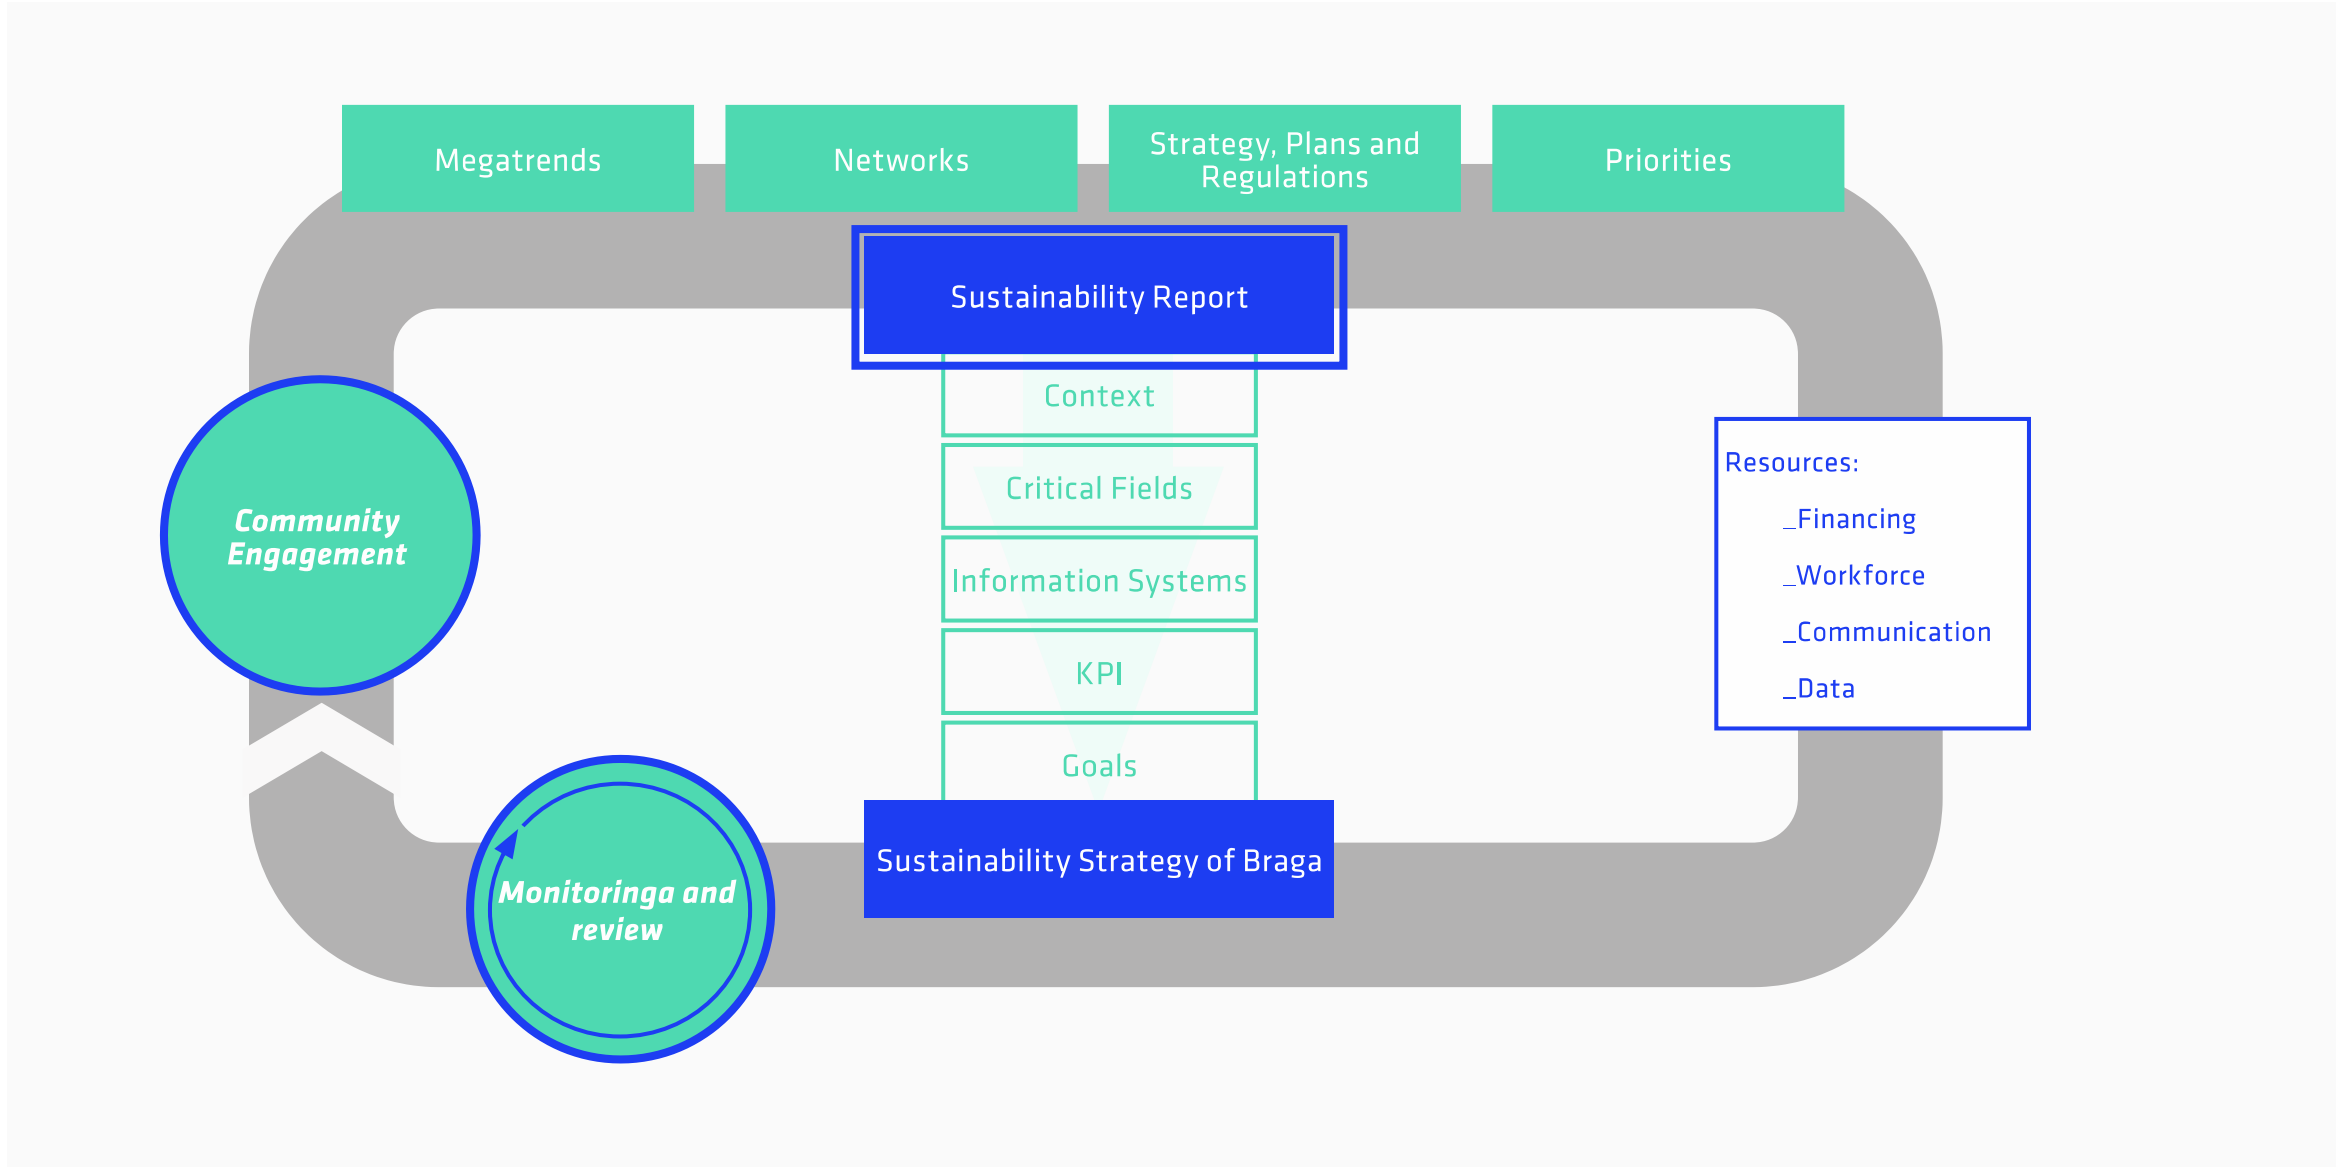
Megatrends

Networks

Strategy, Plans and Regulations

Priorities

Sustainability Report

Context

Critical Fields

Information Systems

KPI

Goals

Sustainability Strategy of Braga

Community Engagement

Monitoringa and review

Resources:
_Financing
_Workforce
_Communication
_Data